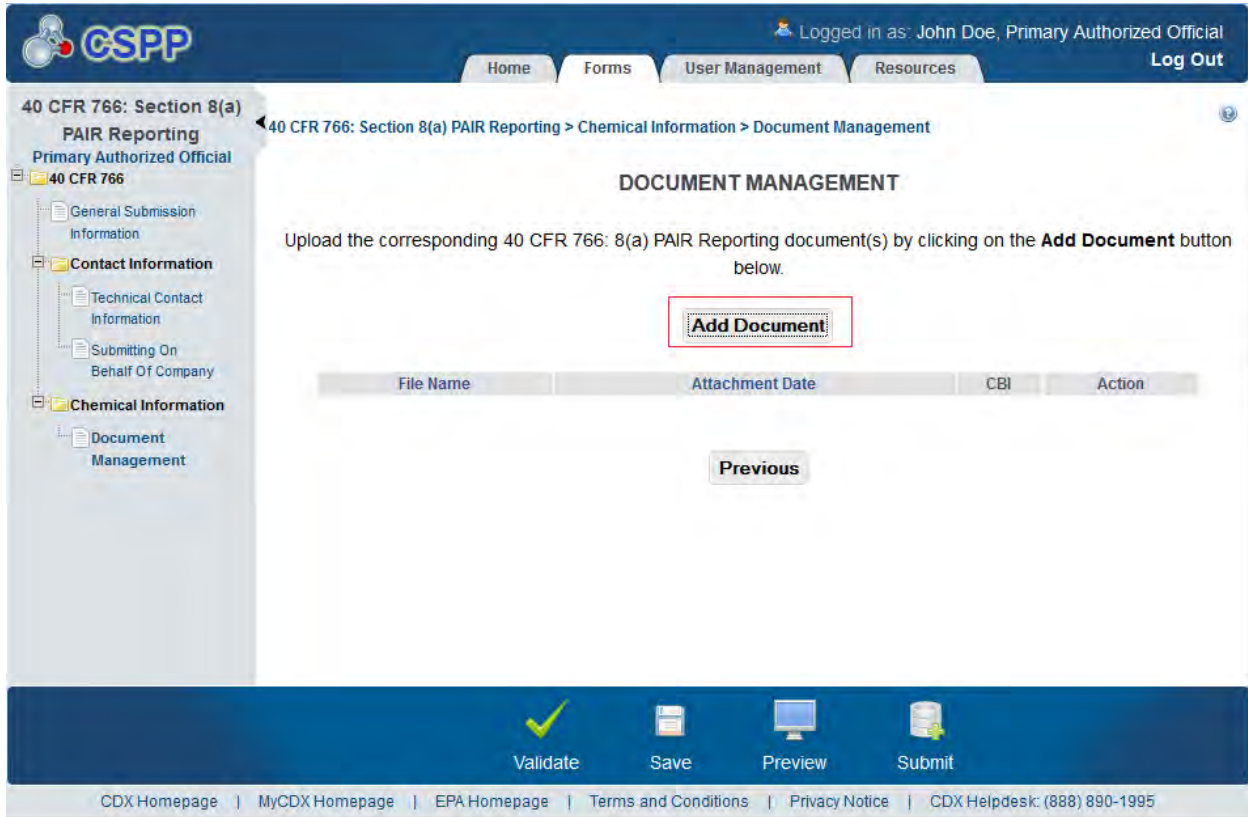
CSPP

Logged in as: John Doe, Primary Authorized Official
Log Out

Home | Forms | User Management | Resources

40 CFR 766: Section 8(a) PAIR Reporting
Primary Authorized Official
40 CFR 766
General Submission Information
Contact Information
Technical Contact Information
Submitting On Behalf Of Company
Chemical Information
Document Management

40 CFR 766: Section 8(a) PAIR Reporting > Chemical Information > Document Management

DOCUMENT MANAGEMENT

Upload the corresponding 40 CFR 766: 8(a) PAIR Reporting document(s) by clicking on the **Add Document** button below.

Add Document

| File Name | Attachment Date | CBI | Action |
|---|---|---|---|

Previous

Validate | Save | Preview | Submit

CDX Homepage | MyCDX Homepage | EPA Homepage | Terms and Conditions | Privacy Notice | CDX Helpdesk: (888) 890-1995